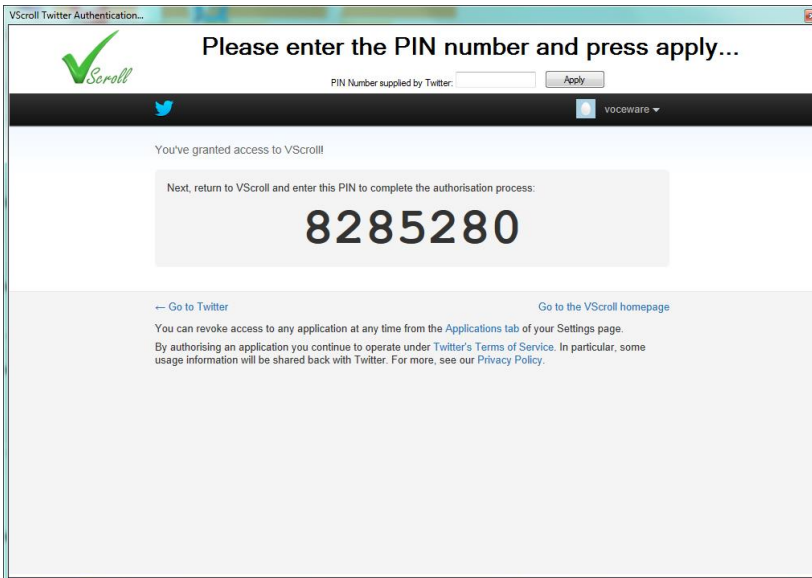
VScroll Twitter Authentication...

VScroll

Please enter the PIN number and press apply...

PIN Number supplied by Twitter: Apply

voceware

You've granted access to VScroll!

Next, return to VScroll and enter this PIN to complete the authorisation process:

8285280

← Go to Twitter

Go to the VScroll homepage

You can revoke access to any application at any time from the Applications tab of your Settings page.

By authorising an application you continue to operate under Twitter's Terms of Service. In particular, some usage information will be shared back with Twitter. For more, see our Privacy Policy.